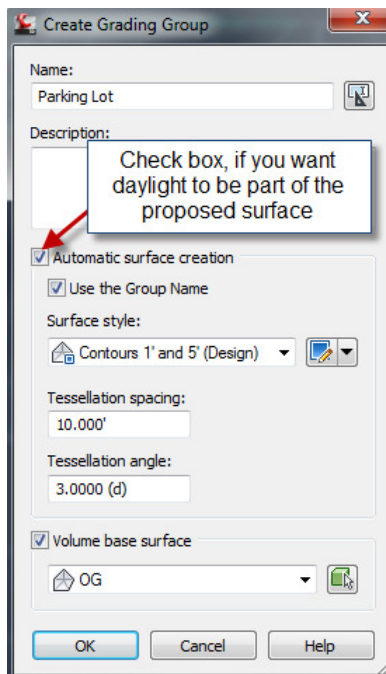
Create Grading Group

Name:
Parking Lot

Description:

Check box, if you want daylight to be part of the proposed surface

Automatic surface creation
Use the Group Name
Surface style:
Contours 1' and 5' (Design)
Tessellation spacing:
10.000'
Tessellation angle:
3.0000 (d)

Volume base surface
OG

OK
Cancel
Help